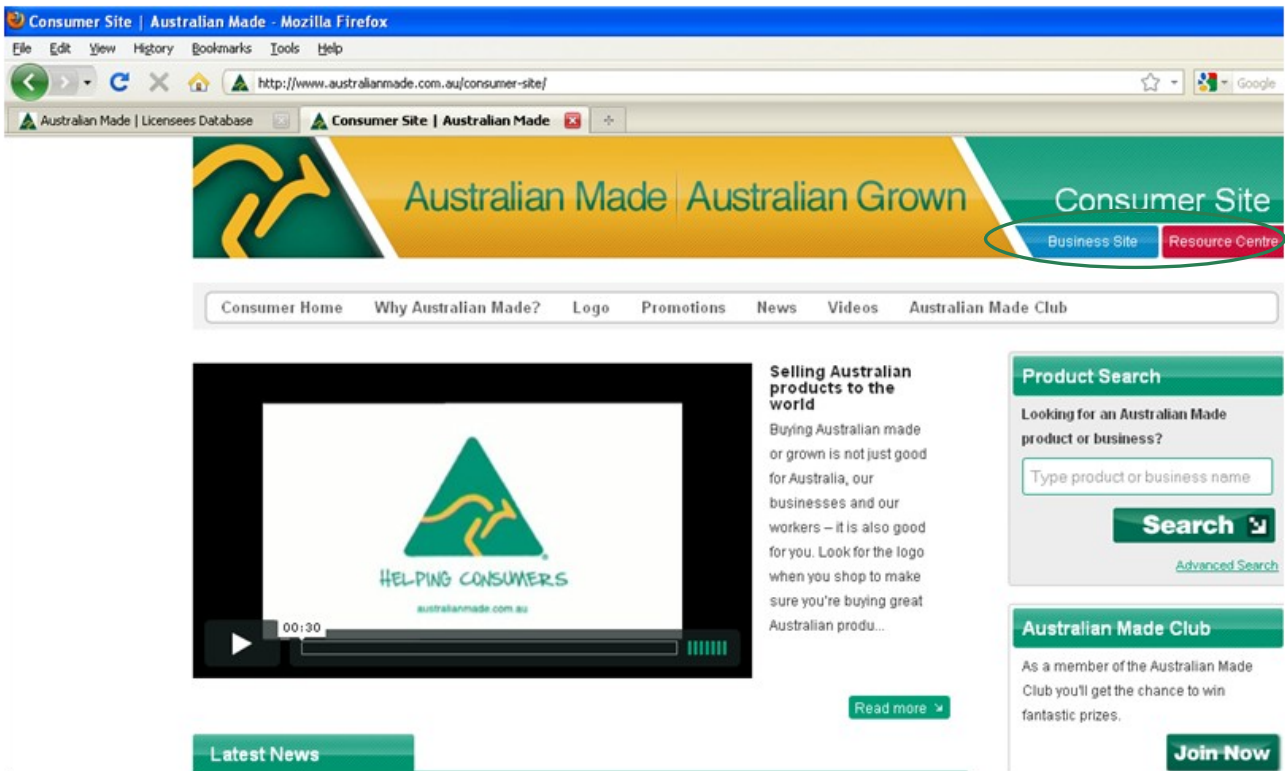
Consumer Site | Australian Made - Mozilla Firefox

File Edit View History Bookmarks Tools Help

http://www.australianmade.com.au/consumer-site/

Google

Australian Made | Licensees Database

Consumer Site | Australian Made

Australian Made | Australian Grown

Consumer Site

Business Site

Resource Centre

Consumer Home Why Australian Made? Logo Promotions News Videos Australian Made Club

HELPING CONSUMERS

australianmade.com.au

00:30

Selling Australian products to the world

Buying Australian made or grown is not just good for Australia, our businesses and our workers – it is also good for you. Look for the logo when you shop to make sure you're buying great Australian produ...

Read more

Product Search

Looking for an Australian Made product or business?

Type product or business name

Search

Advanced Search

Australian Made Club

As a member of the Australian Made Club you'll get the chance to win fantastic prizes.

Join Now

Latest News